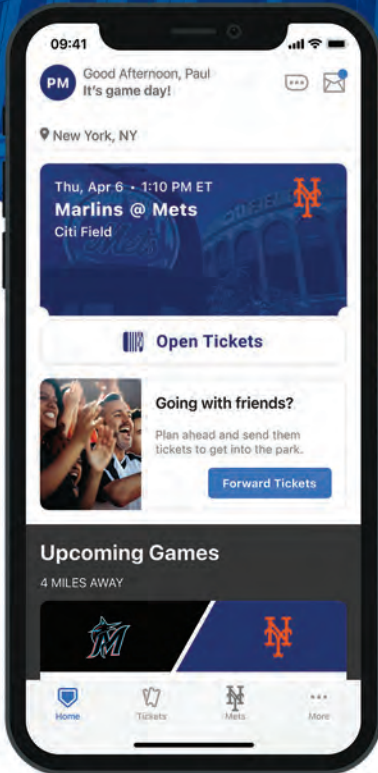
09:41

PM Good Afternoon, Paul
It's game day!

New York, NY

Thu, Apr 6 • 1:10 PM ET
Marlins @ Mets
Citi Field

Open Tickets

Going with friends?
Plan ahead and send them tickets to get into the park.
Forward Tickets

Upcoming Games
4 MILES AWAY

Home Tickets Mets More